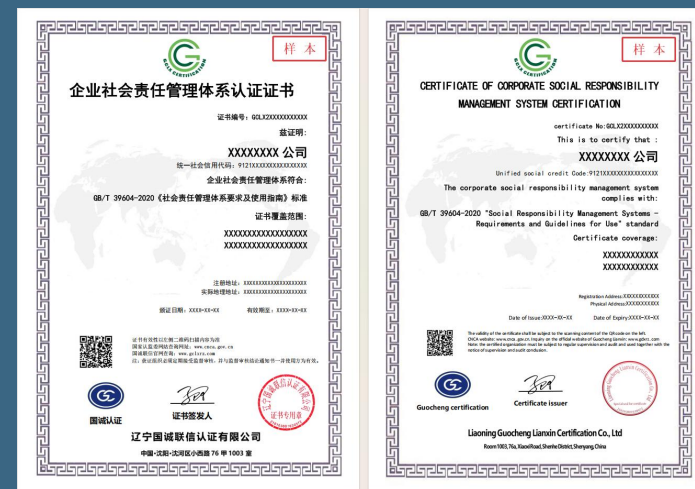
样本

GOLX CERTIFICATION

企业社会责任管理体系认证证书

证书编号：GCLX2XXXXXXXXXXX

兹证明：

XXXXXXXX 公司

统一社会信用代码：9121XXXXXXXXXXXXXX

企业社会责任管理体系符合：

GB/T 39604-2020《社会责任管理体系要求及使用指南》标准

证书覆盖范围：

XXXXXXXXXXXXXXXXXXX
XXXXXXXXXXXXXXXXXXX

注册地址：XXXXXXXXXXXXXXXXXXXX
实际地理地址：XXXXXXXXXXXXXXXXXXXX

颁证日期：XXXX-XX-XX　　有效期至：XXXX-XX-XX

证书有效性以扫描二维码扫描内容为准
国家认监委网站查询：www.cnca.gov.cn
国诚联信官方网查询：www.gclrz.com
注：获证组织必须定期接受监督审核，并与监督审核结论通报一并使用方为有效。

国诚认证

证书签发人

证书专用章

辽宁国诚联信认证有限公司

中国·沈阳·沈河区小西路76号1003室

样本

CERTIFICATE OF CORPORATE SOCIAL RESPONSIBILITY MANAGEMENT SYSTEM CERTIFICATION

certificate No:GCLX2XXXXXXXXXXX

This is to certify that :

XXXXXXXX 公司

Unified social credit Code:9121XXXXXXXXXXXXXX

The corporate social responsibility management system complies with:

GB/T 39604-2020 "Social Responsibility Management Systems - Requirements and Guidelines for Use" standard

Certificate coverage:

XXXXXXXXXXXX
XXXXXXXXXXXX

Registration Address:XXXXXXXXXXXX
Physical Address:XXXXXXXXXXXX

Date of Issue:XXXX-XX-XX　　Date of Expiry:XXXX-XX-XX

The validity of the certificate shall be subject to the scanning content of the QR code on the left. CNCA website: www.cnca.gov.cn; Inquiry on the official website of Guocheng Lianxin: www.gclrz.com Note: the certified organization must be subject to regular supervision and audit and used together with the notice of supervision and audit conclusion.

Guocheng certification

Certificate issuer

Liaoning Guocheng Lianxin Certification Co., Ltd

Room 1003, 76a, Xiaoxi Road, Shenhe District, Shenyang, China